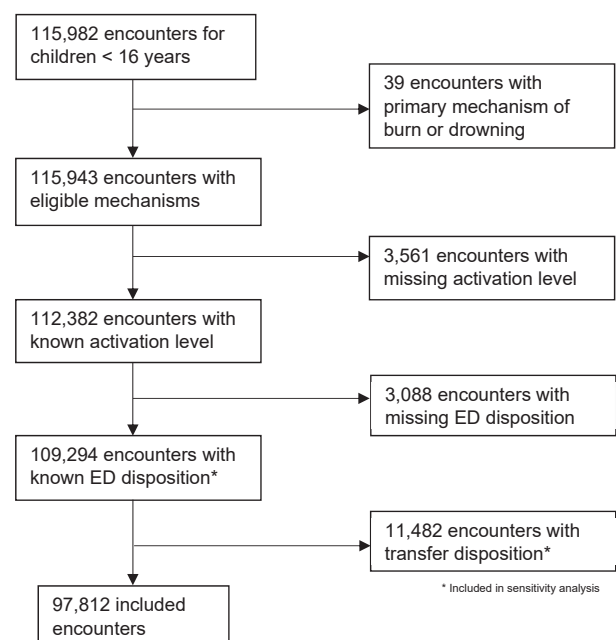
115,982 encounters for children < 16 years

39 encounters with primary mechanism of burn or drowning

115,943 encounters with eligible mechanisms

3,561 encounters with missing activation level

112,382 encounters with known activation level

3,088 encounters with missing ED disposition

109,294 encounters with known ED disposition*

11,482 encounters with transfer disposition*

* Included in sensitivity analysis

97,812 included encounters